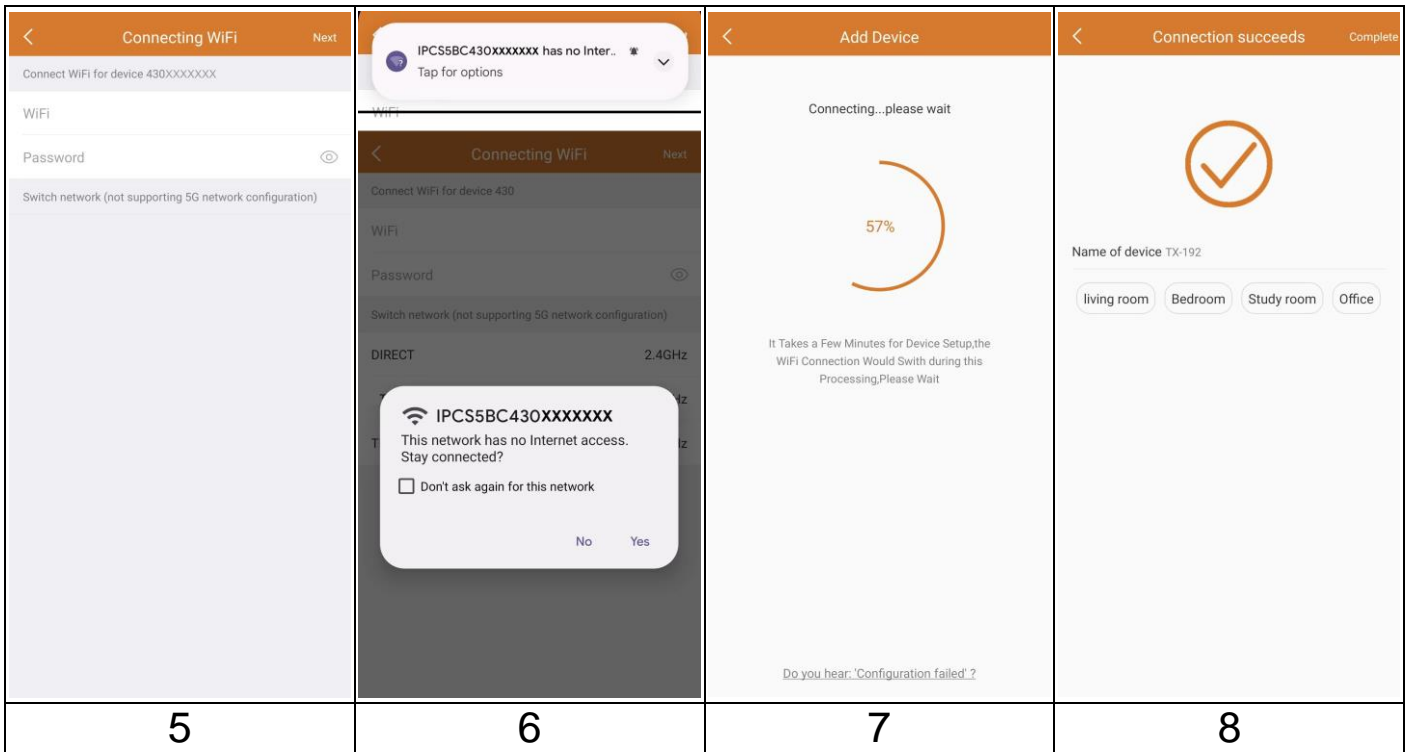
Connecting WiFi
Next
Connect WiFi for device 430XXXXXXX
WiFi
Password
Switch network (not supporting 5G network configuration)

IPCS5BC430XXXXXXX has no Inter..
Tap for options
WiFi
Connecting WiFi
Next
Connect WiFi for device 430
WiFi
Password
Switch network (not supporting 5G network configuration)
DIRECT
2.4GHz
IPCS5BC430XXXXXXX
This network has no Internet access. Stay connected?
Don't ask again for this network
No
Yes

Add Device
Connecting...please wait
57%
It Takes a Few Minutes for Device Setup,the WiFi Connection Would Swith during this Processing,Please Wait
Do you hear: 'Configuration failed' ?

Connection succeeds
Complete
Name of device TX-192
living room
Bedroom
Study room
Office

| 5 | 6 | 7 | 8 |